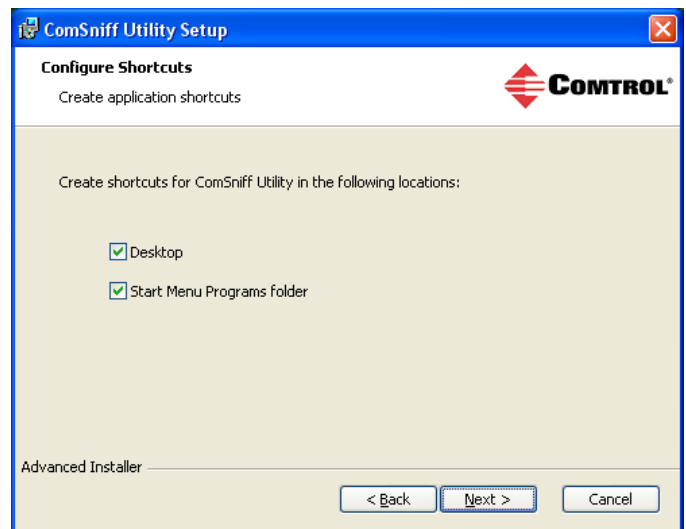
ComSniff Utility Setup

Configure Shortcuts

Create application shortcuts

COMTROL®

Create shortcuts for ComSniff Utility in the following locations:

Desktop

Start Menu Programs folder

Advanced Installer

< Back

Next >

Cancel